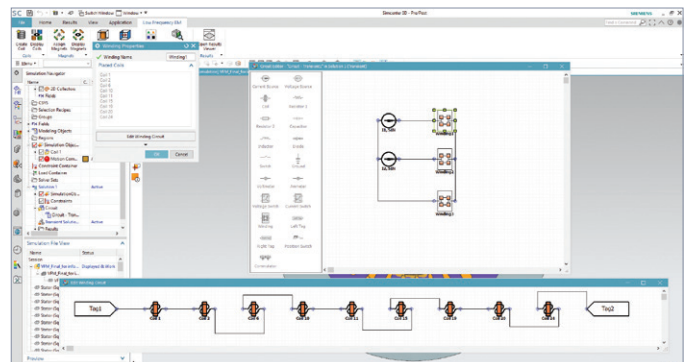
Simcenter 3D - Pre/Post

File Home Results View Application Low Frequency EM

Winding Properties

Winding Name Winding1

Product Coils

Coil 1
Coil 2
Coil 3
Coil 4
Coil 5
Coil 6
Coil 7
Coil 8

Edit Winding Circuit

OK Cancel

Simulation Navigator

Name

Simulation Objects

Coil 1

Selection Recipes

Groups

Modeling Objects

Regions

Constraints

Solver Sets

Solution 1

Active

Simulation File View

Name Status

Displayed & Work

Edit Winding Circuit

Tap1

Coil 1 Coil 2 Coil 3 Coil 4 Coil 5 Coil 6 Coil 7 Coil 8

Tap2

Winding1

Winding2

Winding3

Preview